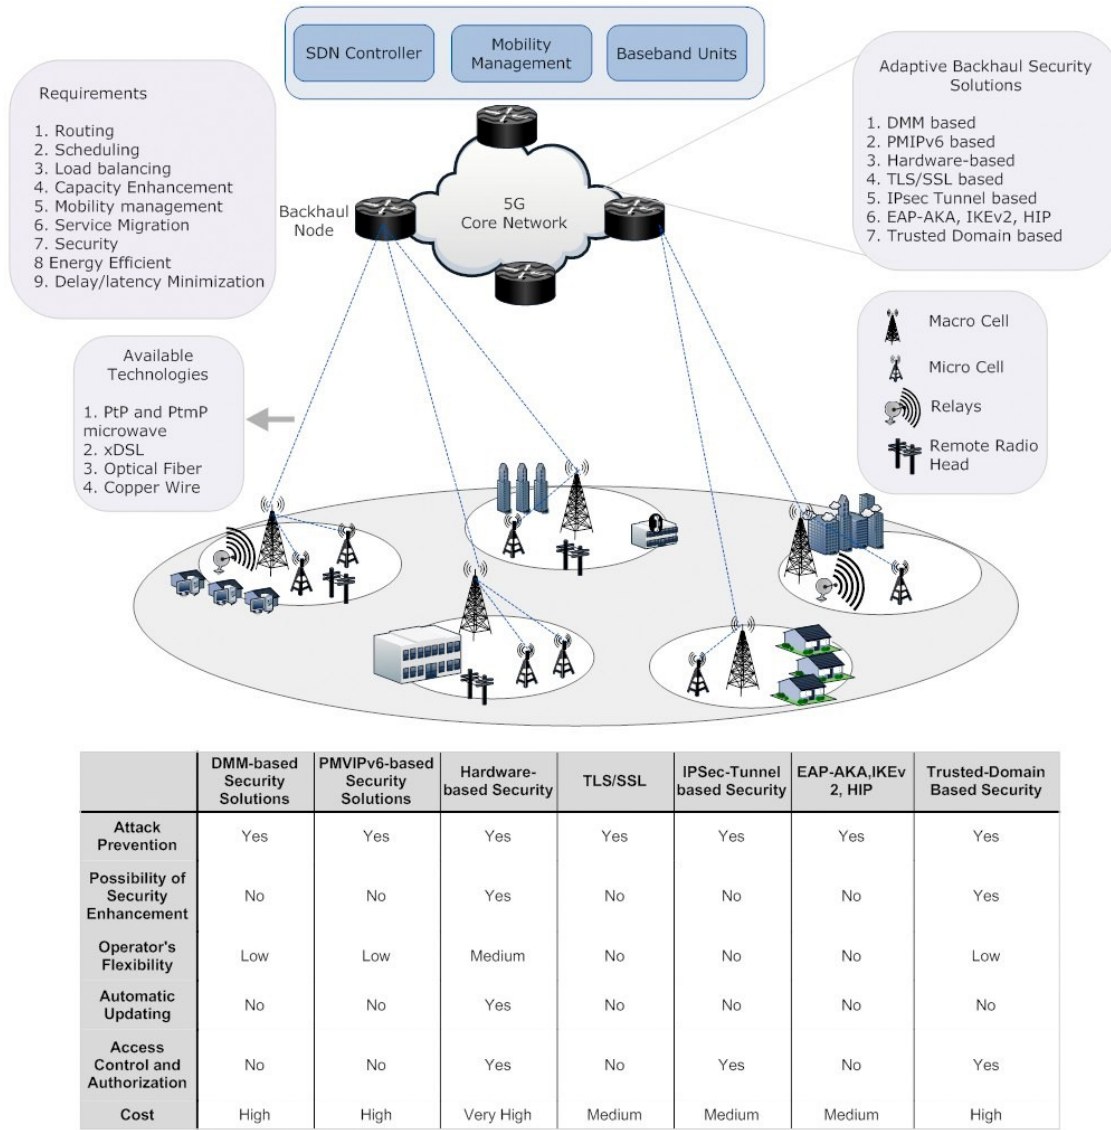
SDN Controller

Mobility Management

Baseband Units

Requirements

1. Routing
2. Scheduling
3. Load balancing
4. Capacity Enhancement
5. Mobility management
6. Service Migration
7. Security
8 Energy Efficient
9. Delay/latency Minimization

Adaptive Backhaul Security Solutions

1. DMM based
2. PMIPv6 based
3. Hardware-based
4. TLS/SSL based
5. IPsec Tunnel based
6. EAP-AKA, IKEv2, HIP
7. Trusted Domain based

Backhaul Node

5G Core Network

Available Technologies

1. PtP and PtmP microwave
2. xDSL
3. Optical Fiber
4. Copper Wire

Macro Cell

Micro Cell

Relays

Remote Radio Head

| | DMM-based Security Solutions | PMVIPv6-based Security Solutions | Hardware-based Security | TLS/SSL | IPSec-Tunnel based Security | EAP-AKA,IKEv 2, HIP | Trusted-Domain Based Security |
|---|---|---|---|---|---|---|---|
| Attack Prevention | Yes | Yes | Yes | Yes | Yes | Yes | Yes |
| Possibility of Security Enhancement | No | No | Yes | No | No | No | Yes |
| Operator's Flexibility | Low | Low | Medium | No | No | No | Low |
| Automatic Updating | No | No | Yes | No | No | No | No |
| Access Control and Authorization | No | No | Yes | No | Yes | No | Yes |
| Cost | High | High | Very High | Medium | Medium | Medium | High |